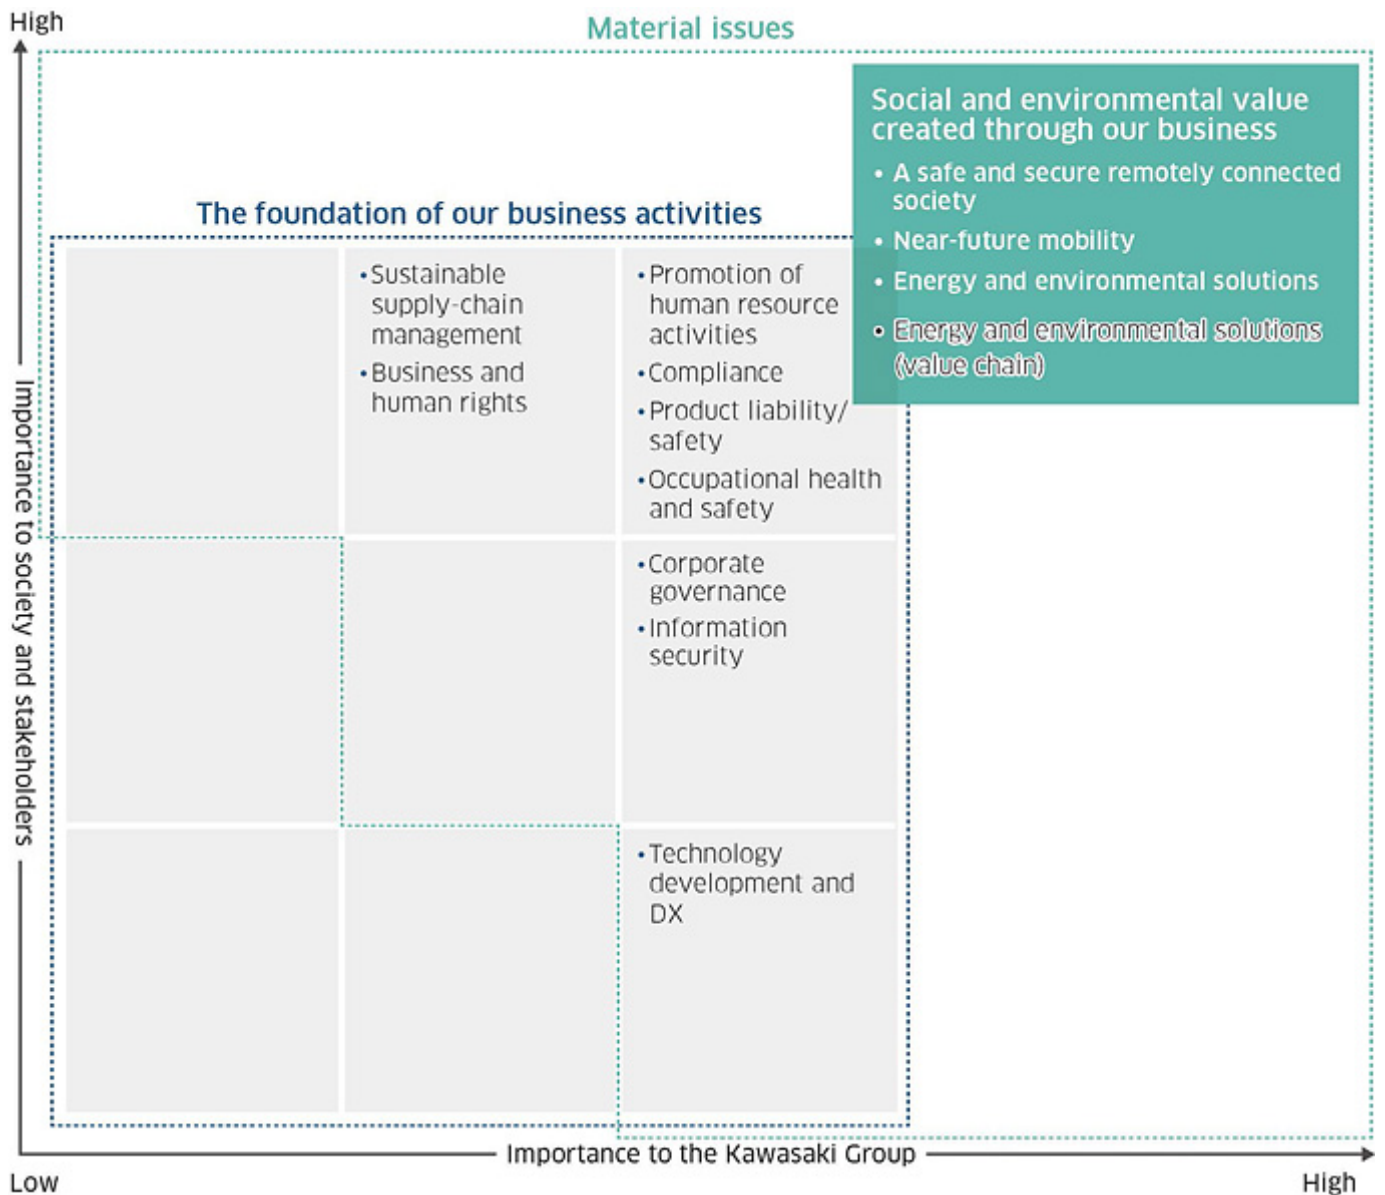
High

Material issues

Social and environmental value created through our business

• A safe and secure remotely connected society
• Near-future mobility
• Energy and environmental solutions
• Energy and environmental solutions (value chain)

The foundation of our business activities

• Sustainable supply-chain management
• Business and human rights

• Promotion of human resource activities
• Compliance
• Product liability/ safety
• Occupational health and safety

• Corporate governance
• Information security

• Technology development and DX

Importance to society and stakeholders

Low

Importance to the Kawasaki Group

High